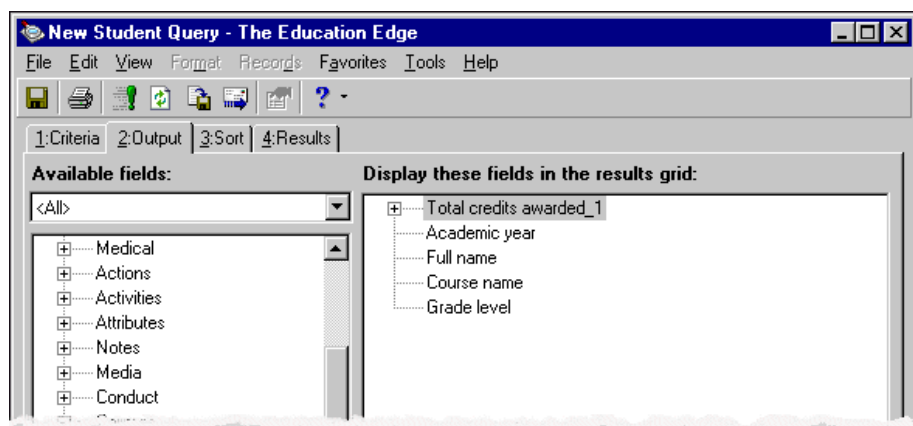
New Student Query - The Education Edge

File Edit View Format Records Favorites Tools Help

1:Criteria 2:Output 3:Sort 4:Results

Available fields:

<All>

Medical
Actions
Activities
Attributes
Notes
Media
Conduct
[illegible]

Display these fields in the results grid:

Total credits awarded_1
Academic year
Full name
Course name
Grade level